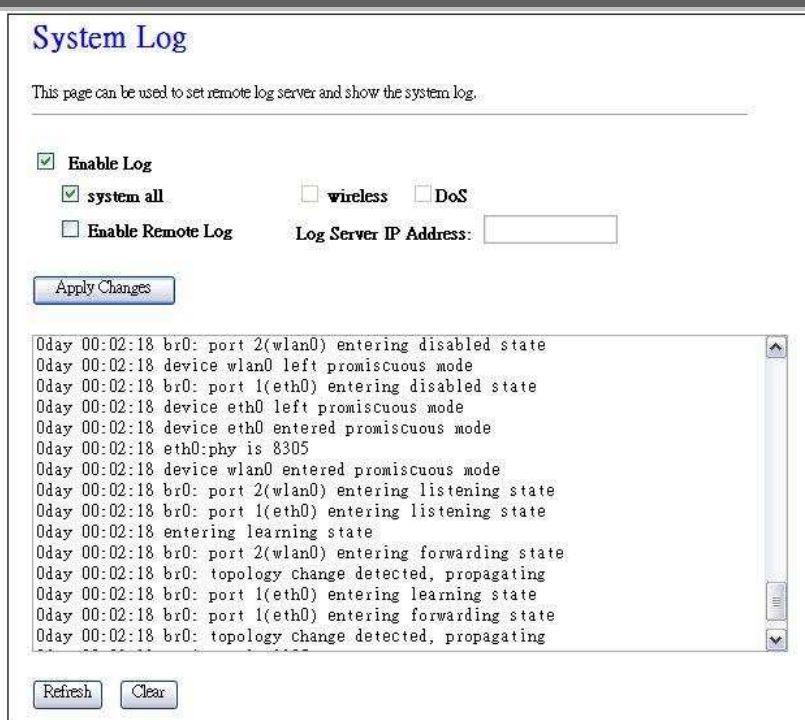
System Log

This page can be used to set remote log server and show the system log.

Enable Log

system all

wireless

DoS

Enable Remote Log

Log Server IP Address:

Apply Changes

0day 00:02:18 br0: port 2(wlan0) entering disabled state
0day 00:02:18 device wlan0 left promiscuous mode
0day 00:02:18 br0: port 1(eth0) entering disabled state
0day 00:02:18 device eth0 left promiscuous mode
0day 00:02:18 device eth0 entered promiscuous mode
0day 00:02:18 eth0:phy is 8305
0day 00:02:18 device wlan0 entered promiscuous mode
0day 00:02:18 br0: port 2(wlan0) entering listening state
0day 00:02:18 br0: port 1(eth0) entering listening state
0day 00:02:18 entering learning state
0day 00:02:18 br0: port 2(wlan0) entering forwarding state
0day 00:02:18 br0: topology change detected, propagating
0day 00:02:18 br0: port 1(eth0) entering learning state
0day 00:02:18 br0: port 1(eth0) entering forwarding state
0day 00:02:18 br0: topology change detected, propagating
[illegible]

Refresh

Clear